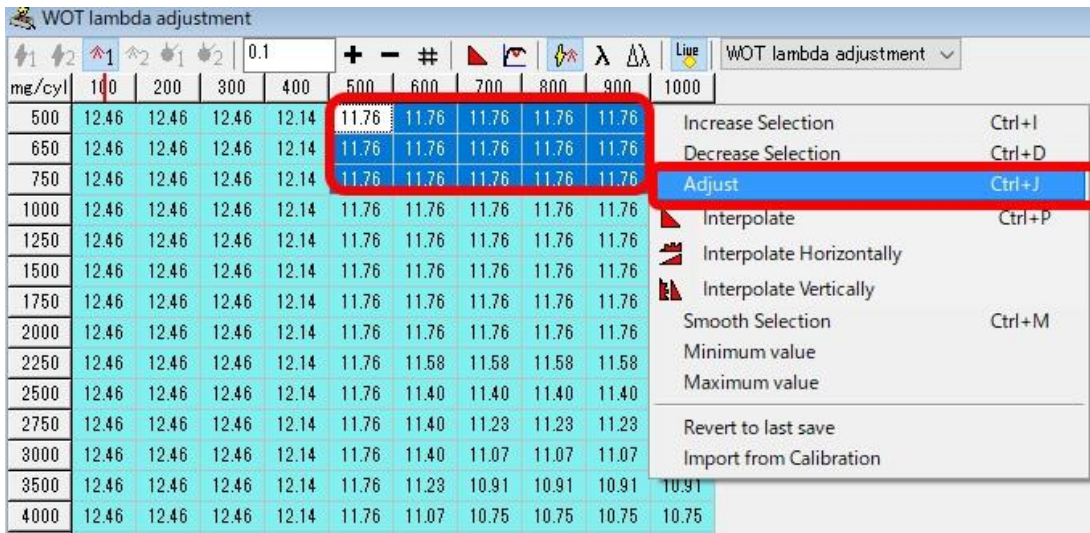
WOT lambda adjustment

0.1 + − # λ Δλ Live WOT lambda adjustment

| mg/cyl | 100 | 200 | 300 | 400 | 500 | 600 | 700 | 800 | 900 | 1000 |
|---|---|---|---|---|---|---|---|---|---|---|
| 500 | 12.46 | 12.46 | 12.46 | 12.14 | 11.76 | 11.76 | 11.76 | 11.76 | 11.76 | |
| 650 | 12.46 | 12.46 | 12.46 | 12.14 | 11.76 | 11.76 | 11.76 | 11.76 | 11.76 | |
| 750 | 12.46 | 12.46 | 12.46 | 12.14 | 11.76 | 11.76 | 11.76 | 11.76 | 11.76 | |
| 1000 | 12.46 | 12.46 | 12.46 | 12.14 | 11.76 | 11.76 | 11.76 | 11.76 | 11.76 | |
| 1250 | 12.46 | 12.46 | 12.46 | 12.14 | 11.76 | 11.76 | 11.76 | 11.76 | 11.76 | |
| 1500 | 12.46 | 12.46 | 12.46 | 12.14 | 11.76 | 11.76 | 11.76 | 11.76 | 11.76 | |
| 1750 | 12.46 | 12.46 | 12.46 | 12.14 | 11.76 | 11.76 | 11.76 | 11.76 | 11.76 | |
| 2000 | 12.46 | 12.46 | 12.46 | 12.14 | 11.76 | 11.76 | 11.76 | 11.76 | 11.76 | |
| 2250 | 12.46 | 12.46 | 12.46 | 12.14 | 11.76 | 11.58 | 11.58 | 11.58 | 11.58 | |
| 2500 | 12.46 | 12.46 | 12.46 | 12.14 | 11.76 | 11.40 | 11.40 | 11.40 | 11.40 | |
| 2750 | 12.46 | 12.46 | 12.46 | 12.14 | 11.76 | 11.40 | 11.23 | 11.23 | 11.23 | |
| 3000 | 12.46 | 12.46 | 12.46 | 12.14 | 11.76 | 11.40 | 11.07 | 11.07 | 11.07 | |
| 3500 | 12.46 | 12.46 | 12.46 | 12.14 | 11.76 | 11.23 | 10.91 | 10.91 | 10.91 | 10.91 |
| 4000 | 12.46 | 12.46 | 12.46 | 12.14 | 11.76 | 11.07 | 10.75 | 10.75 | 10.75 | 10.75 |

Increase Selection Ctrl+I
Decrease Selection Ctrl+D
Adjust Ctrl+J
Interpolate Ctrl+P
Interpolate Horizontally
Interpolate Vertically
Smooth Selection Ctrl+M
Minimum value
Maximum value
Revert to last save
Import from Calibration